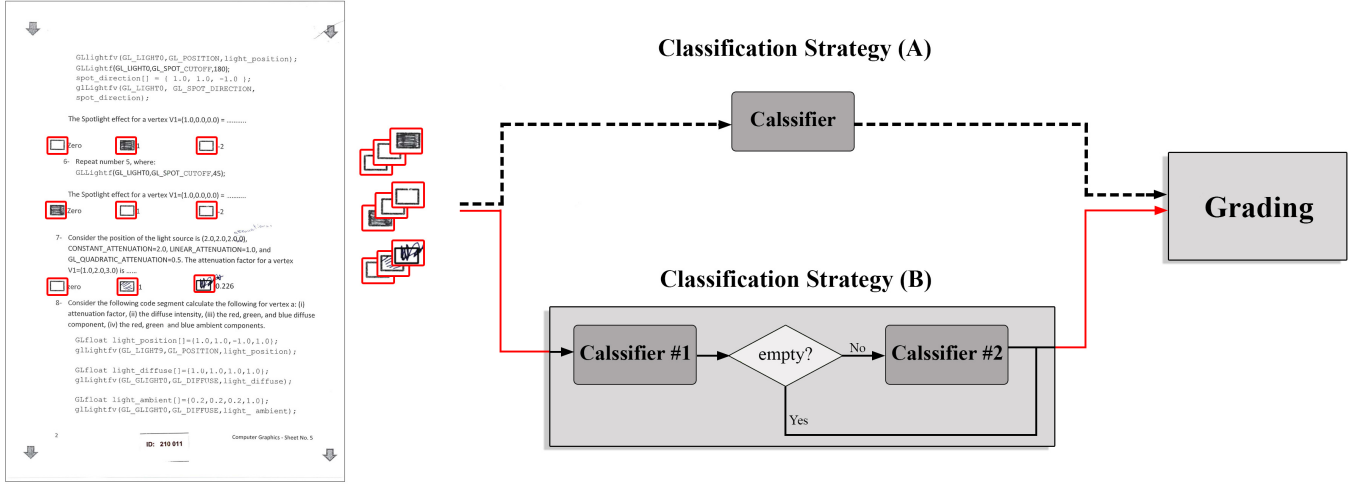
GLlightfv(GL_LIGHT0,GL_POSITION,light_position);
GLLightf(GL_LIGHT0,GL_SPOT_CUTOFF,180);
spot_direction[] = { 1.0, 1.0, -1.0 };
glLightfv(GL_LIGHT0, GL_SPOT_DIRECTION, spot_direction);

The Spotlight effect for a vertex V1=(1.0,0.0,0.0) = ..........

Zero 1 2

6- Repeat number 5, where:
GLLightf(GL_LIGHT0,GL_SPOT_CUTOFF,45);

The Spotlight effect for a vertex V1=(1.0,0.0,0.0) = ..........

Zero 1 2

7- Consider the position of the light source is (2.0,2.0,2.0,0.0), CONSTANT_ATTENUATION=2.0, LINEAR_ATTENUATION=1.0, and GL_QUADRATIC_ATTENUATION=0.5. The attenuation factor for a vertex V1=(1.0,2.0,3.0) is ......

Zero 1 0.226

8- Consider the following code segment calculate the following for vertex a: (i) attenuation factor, (ii) the diffuse intensity, (iii) the red, green, and blue diffuse component, (iv) the red, green and blue ambient components.

GLfloat light_position[]={1.0,1.0,-1.0,1.0};
glLightfv(GL_LIGHT9,GL_POSITION,light_position);

GLfloat light_diffuse[]={1.0,1.0,1.0,1.0};
glLightfv(GL_GLIGHT0,GL_DIFFUSE,light_diffuse);

GLfloat light_ambient[]={0.2,0.2,0.2,1.0};
glLightfv(GL_GLIGHT0,GL_DIFFUSE,light_ ambient);

2 ID: 210 011 Computer Graphics - Sheet No. 5

Classification Strategy (A)

Calssifier

Grading

Classification Strategy (B)

Calssifier #1

empty?

No

Calssifier #2

Yes